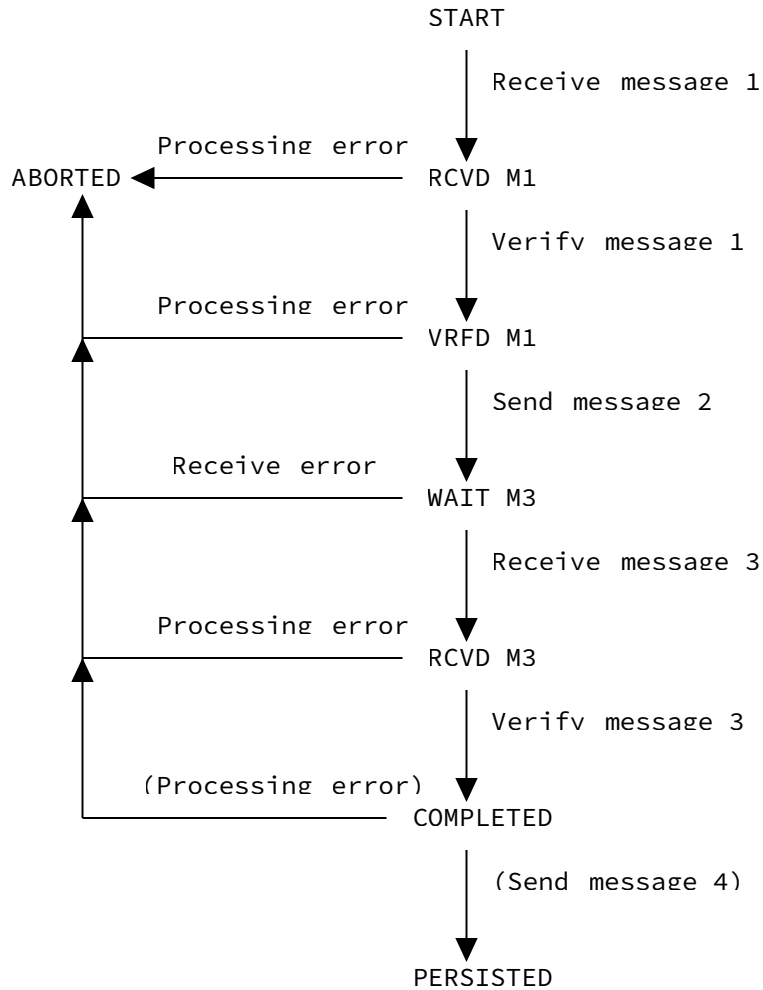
START

Receive message 1

Processing error

ABORTED

RCVD M1

Verify message 1

Processing error

VRFD M1

Send message 2

Receive error

WAIT M3

Receive message 3

Processing error

RCVD M3

Verify message 3

(Processing error)

COMPLETED

(Send message 4)

PERSISTED